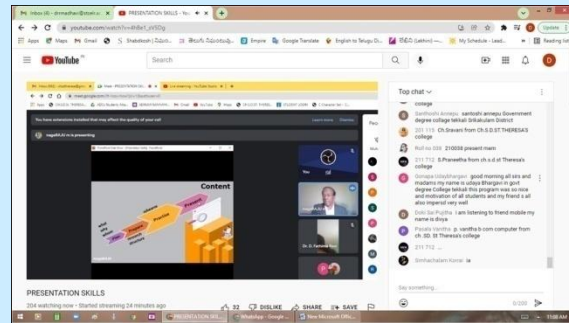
Inbox (4) - drmadhavi@stcwm... × PRESENTATION SKILLS - You... × +

youtube.com/watch?v=

Apps Maps Gmail Shabdkosh | Dictio... Empire Google Translate English to Telugu D... My Schedule - Lead... Reading list

YouTube Search

You have extensions installed that may affect the quality of your call

nagalli.lt is presenting

Content

You

Dr. S. Farheen Naz

Top chat

college

Santhoshi Annepu santoshi annepu Government degree college Srikakulam District

201 115 Ch.Sravani from Ch.S.D.ST.THERESA'S college

Roll no 038 210038 present mam

211 712 S.Praneetha from ch.s.d st Theresa's college

Donepe Udaybhargavi good morning all sirs and madams my name is udaya Bhargavi in govt degree college tekkali this program was so nice and motivation of all students and my friend s all also imperial very well

Dobi Sai Pujitha i am listening to friend mobile my name is divya

Pasala Vanitha p. vanitha b com computer from ch. SD. St Theresa's college

211 712

Simhachalam Korrai

Say something...

0/200

PRESENTATION SKILLS

204 watching now • Started streaming 24 minutes ago

32 DISLIKE SHARE SAVE

PRESENTATION SKIL... WhatsApp - Google... New Microsoft Offic...

11:08 AM